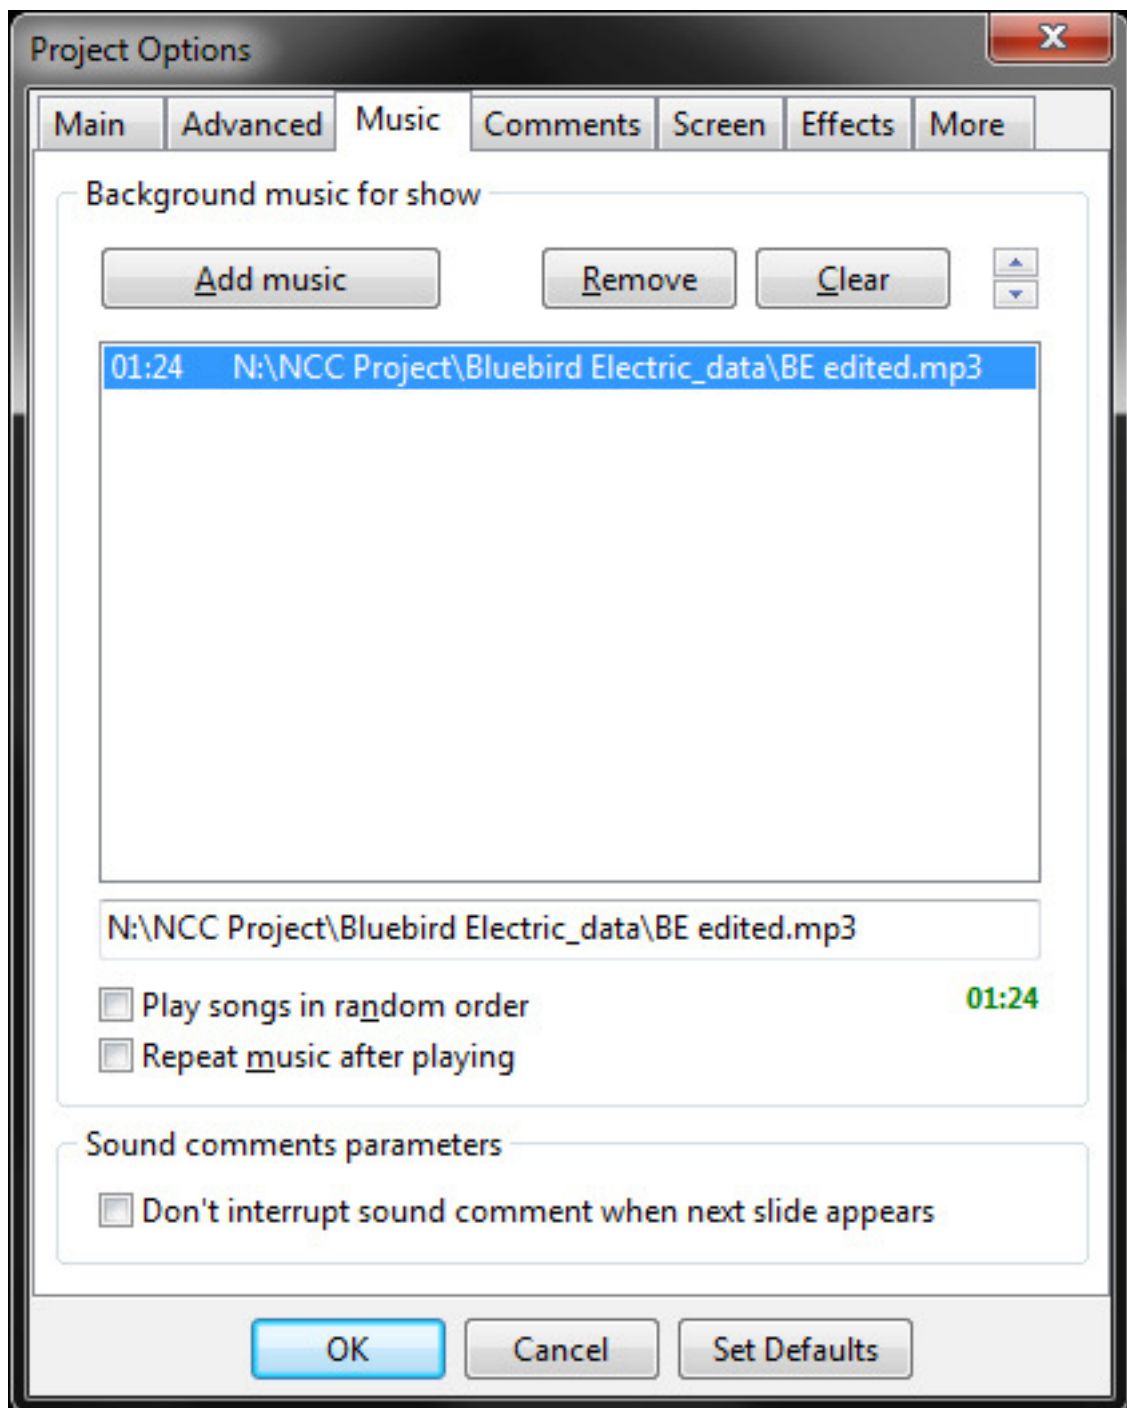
Project Options

Main Advanced Music Comments Screen Effects More

Background music for show

Add music Remove Clear

01:24 N:\NCC Project\Bluebird Electric_data\BE edited.mp3

N:\NCC Project\Bluebird Electric_data\BE edited.mp3

Play songs in random order

01:24

Repeat music after playing

Sound comments parameters

Don't interrupt sound comment when next slide appears

OK Cancel Set Defaults